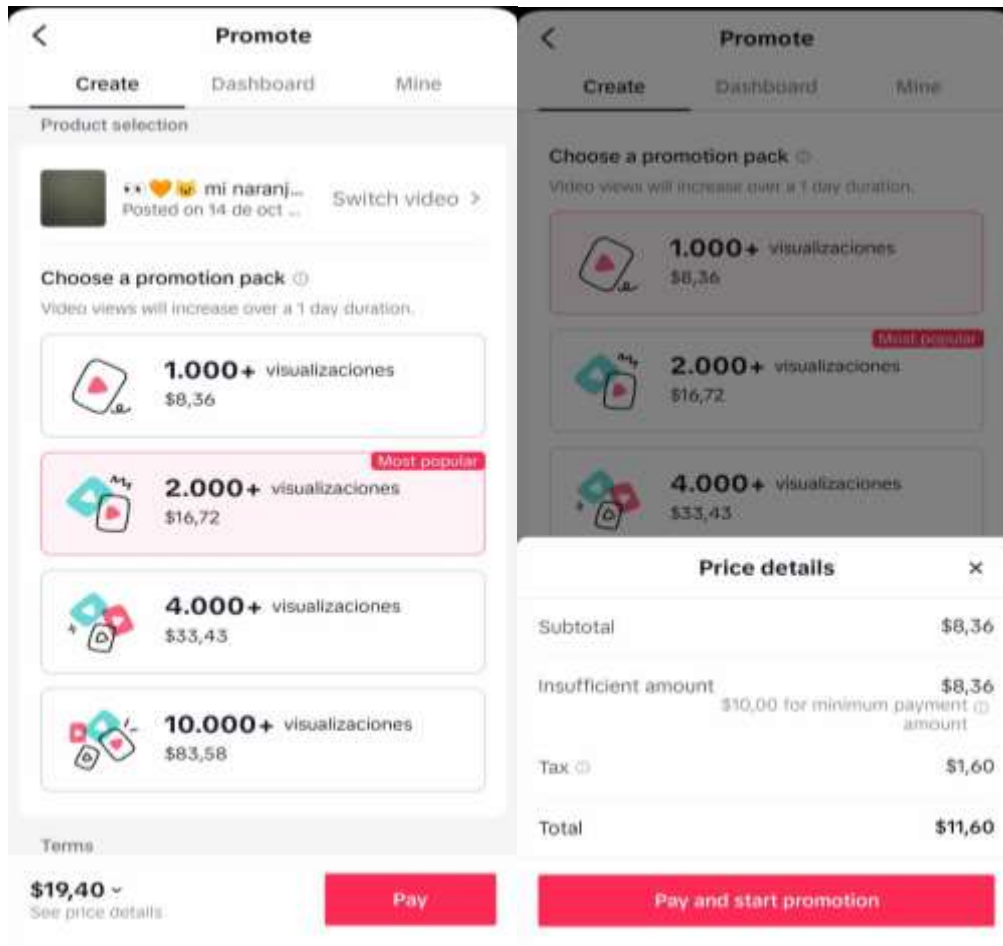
<

Promote

Create Dashboard Mine

Product selection

👀🧡😺 mi naranj...
Posted on 14 de oct ...

Switch video >

Choose a promotion pack ⓘ

Video views will increase over a 1 day duration.

1.000+ visualizaciones
$8,36

Most popular

2.000+ visualizaciones
$16,72

4.000+ visualizaciones
$33,43

10.000+ visualizaciones
$83,58

Terms

$19,40 ˅
See price details

Pay

<

Promote

Create Dashboard Mine

Choose a promotion pack ⓘ

Video views will increase over a 1 day duration.

1.000+ visualizaciones
$8,36

Most popular

2.000+ visualizaciones
$16,72

4.000+ visualizaciones
$33,43

Price details ×

Subtotal $8,36

Insufficient amount $8,36
$10,00 for minimum payment ⓘ amount

Tax ⓘ $1,60

Total $11,60

Pay and start promotion